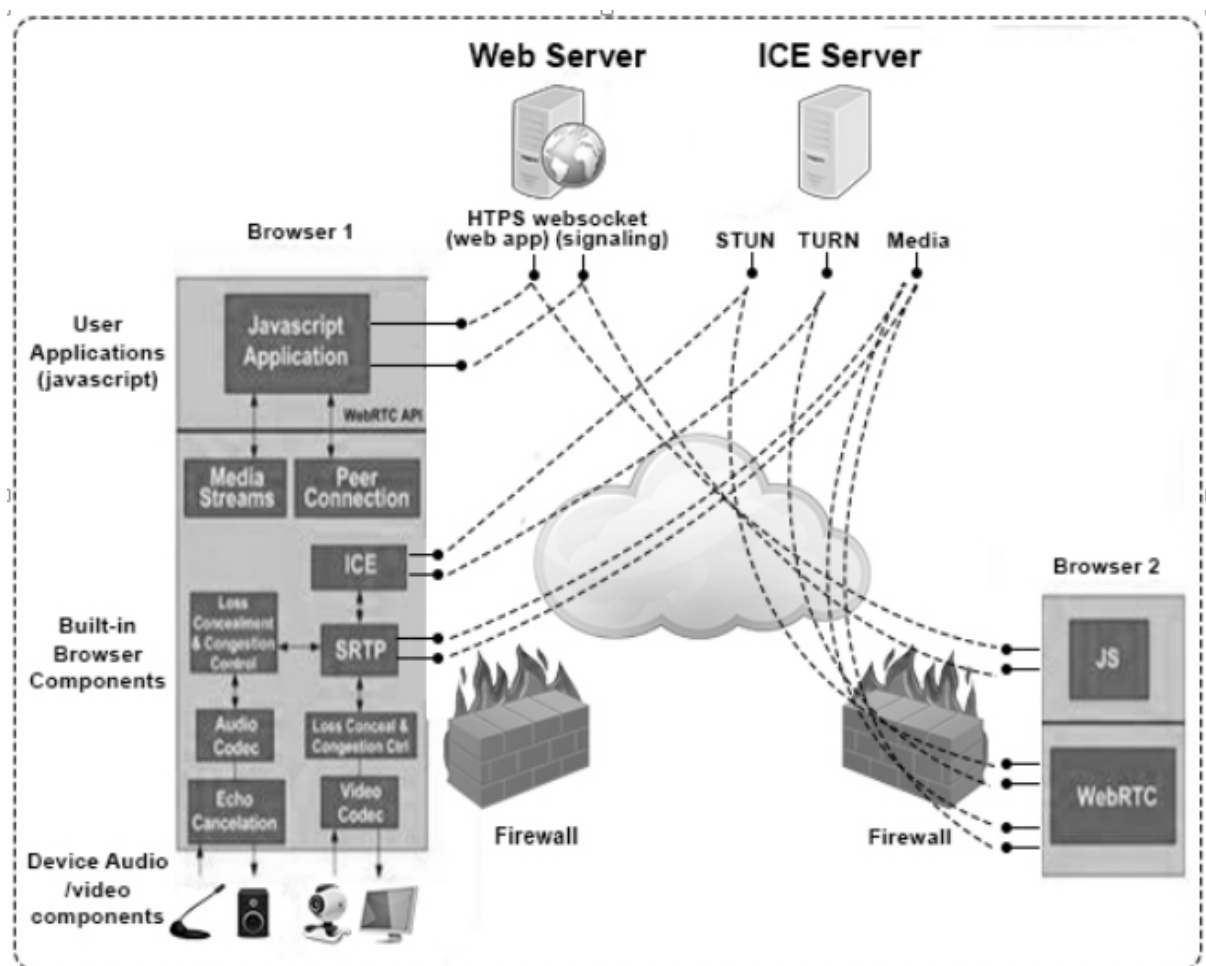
Web Server

ICE Server

HTPS (web app)

websocket (signaling)

STUN

TURN

Media

Browser 1

User Applications (javascript)

Javascript Application

WebRTC API

Media Streams

Peer Connection

ICE

Loss Concealment & Congestion Control

SRTP

Audio Codec

Loss Conceal & Congestion Ctrl

Echo Cancelation

Video Codec

Built-in Browser Components

Device Audio /video components

Firewall

Firewall

Browser 2

JS

WebRTC